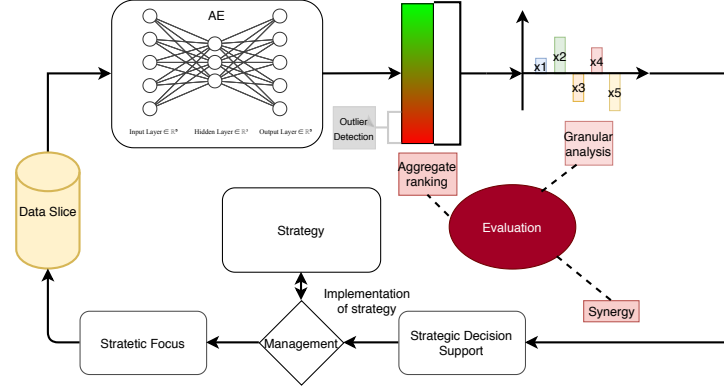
AE

Input Layer $\in \mathbb{R}^n$

Hidden Layer $\in \mathbb{R}^m$

Output Layer $\in \mathbb{R}^n$

Outlier Detection

x1

x2

x3

x4

x5

Granular analysis

Aggregate ranking

Evaluation

Synergy

Data Slice

Strategy

Implementation of strategy

Management

Stratetic Focus

Strategic Decision Support